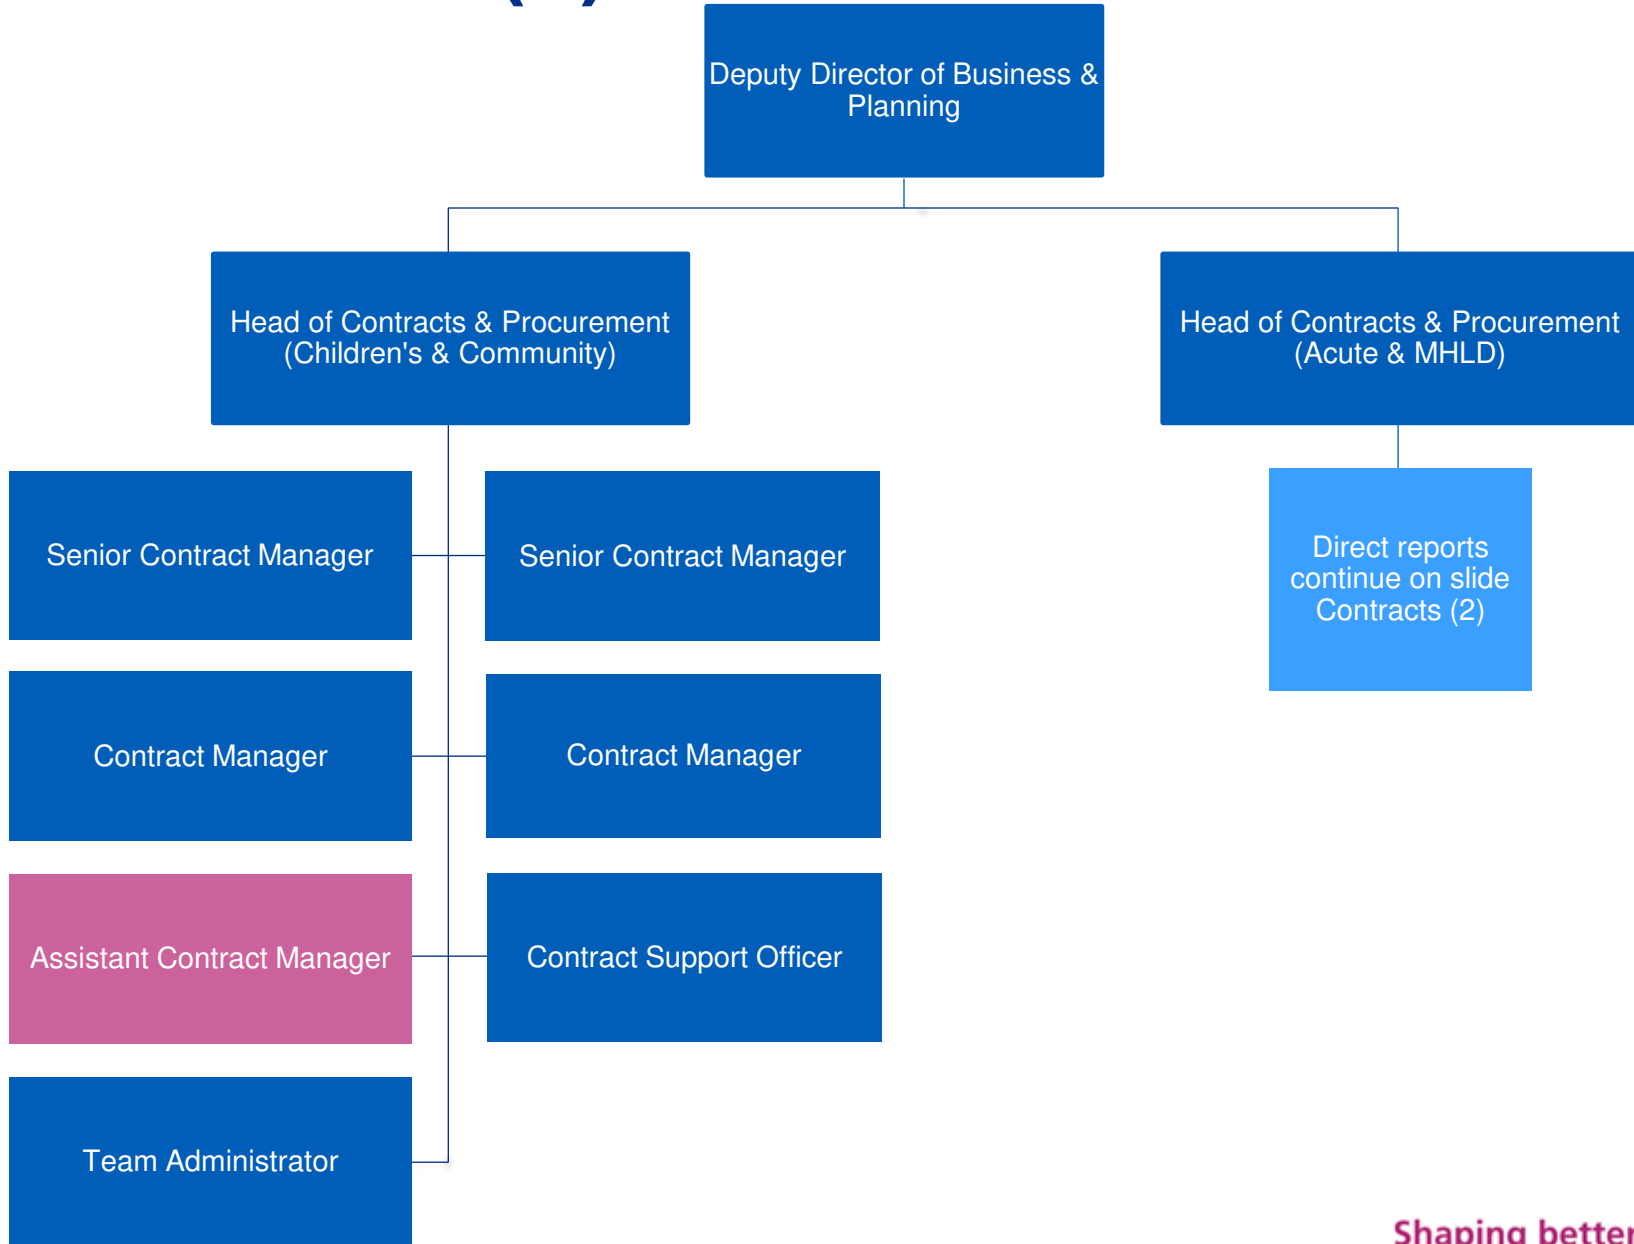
Deputy Director of Business & Planning

Head of Contracts & Procurement (Children's & Community)

Head of Contracts & Procurement (Acute & MHLD)

Senior Contract Manager

Senior Contract Manager

Direct reports continue on slide Contracts (2)

Contract Manager

Contract Manager

Assistant Contract Manager

Contract Support Officer

Team Administrator

Shaping better